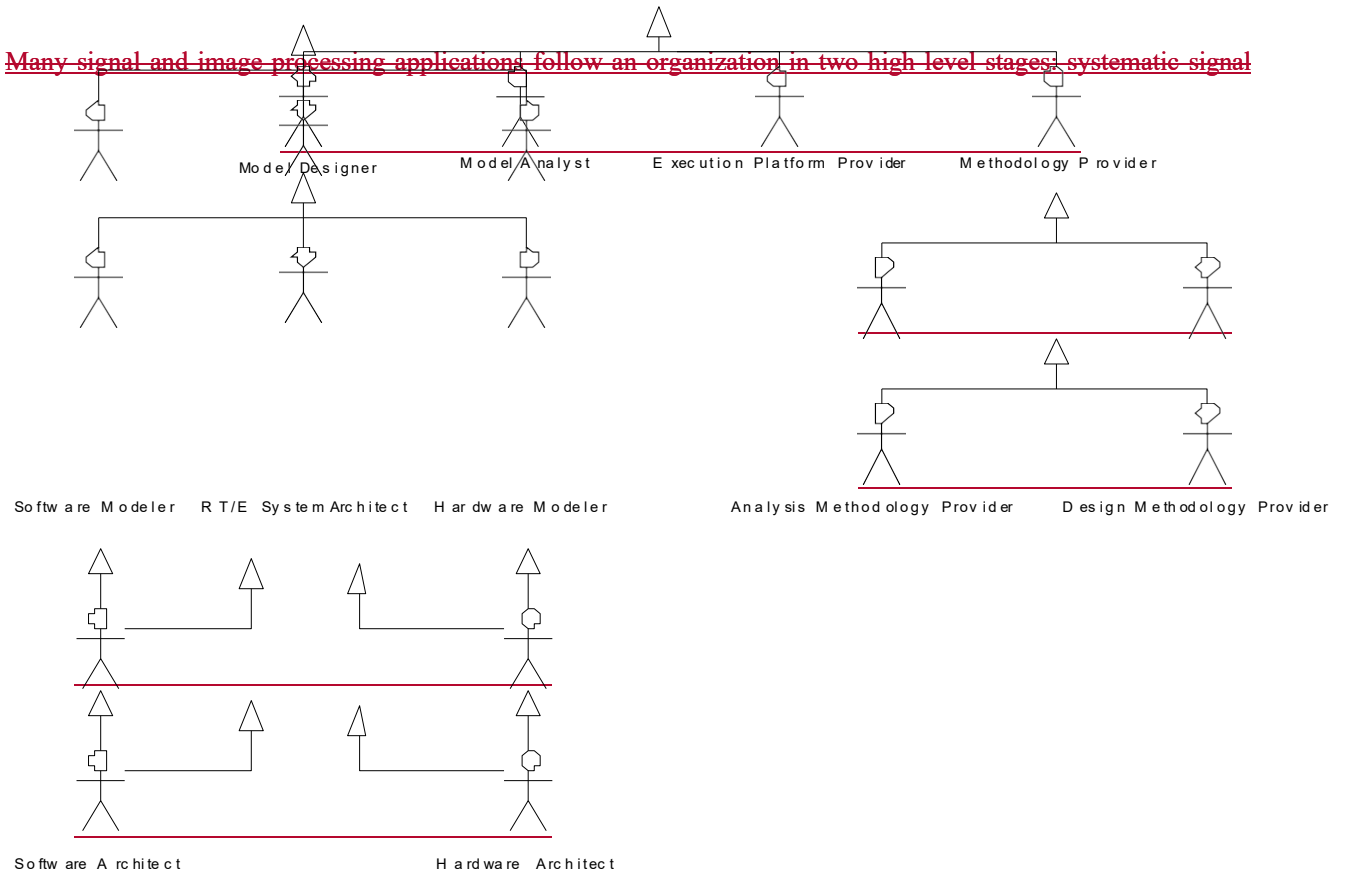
Many signal and image processing applications follow an organization in two high level stages: systematic signal

Model Designer

Model Analyst

Execution Platform Provider

Methodology Provider

Software Modeler

RT/E System Architect

Hardware Modeler

Analysis Methodology Provider

Design Methodology Provider

Software Architect

Hardware Architect